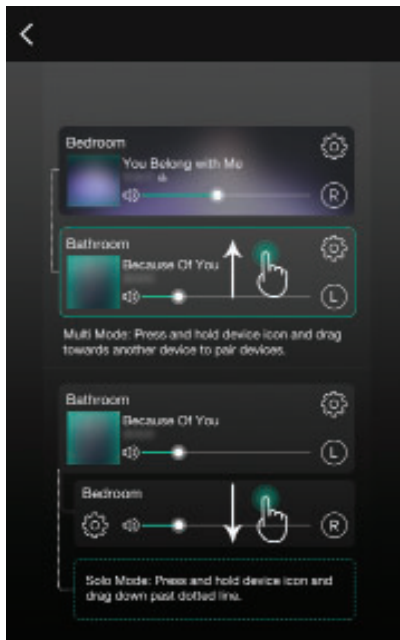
Bedroom
You Belong with Me
R

Bathroom
Because Of You
L

Multi Mode: Press and hold device icon and drag towards another device to pair devices.

Bathroom
Because Of You
L

Bedroom
R

Solo Mode: Press and hold device icon and drag down past dotted line.